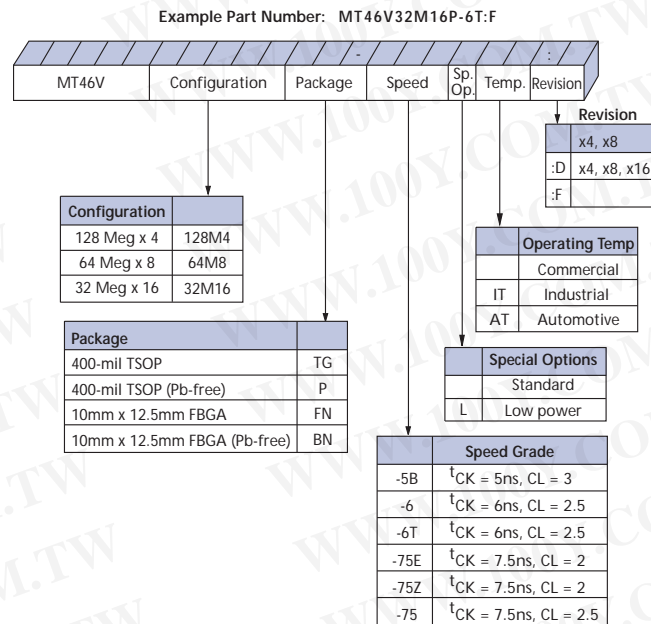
Example Part Number: MT46V32M16P-6T:F

-

:

| MT46V | Configuration | Package | Speed | Sp. Op. | Temp. | Revision |
|---|---|---|---|---|---|---|

| | Revision |
|---|---|
| | x4, x8 |
| :D | x4, x8, x16 |
| :F | |

| Configuration | |
|---|---|
| 128 Meg x 4 | 128M4 |
| 64 Meg x 8 | 64M8 |
| 32 Meg x 16 | 32M16 |

| | Operating Temp |
|---|---|
| | Commercial |
| IT | Industrial |
| AT | Automotive |

| Package | |
|---|---|
| 400-mil TSOP | TG |
| 400-mil TSOP (Pb-free) | P |
| 10mm x 12.5mm FBGA | FN |
| 10mm x 12.5mm FBGA (Pb-free) | BN |

| | Special Options |
|---|---|
| | Standard |
| L | Low power |

| | Speed Grade |
|---|---|
| -5B | $^tCK$ = 5ns, CL = 3 |
| -6 | $^tCK$ = 6ns, CL = 2.5 |
| -6T | $^tCK$ = 6ns, CL = 2.5 |
| -75E | $^tCK$ = 7.5ns, CL = 2 |
| -75Z | $^tCK$ = 7.5ns, CL = 2 |
| -75 | $^tCK$ = 7.5ns, CL = 2.5 |

WWW.100Y.COM.TW